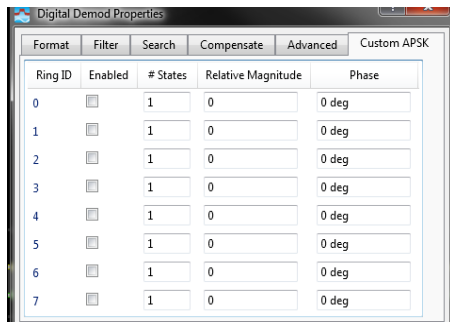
Digital Demod Properties

Format | Filter | Search | Compensate | Advanced | Custom APSK

| Ring ID | Enabled | # States | Relative Magnitude | Phase |
|---|---|---|---|---|
| 0 | | 1 | 0 | 0 deg |
| 1 | | 1 | 0 | 0 deg |
| 2 | | 1 | 0 | 0 deg |
| 3 | | 1 | 0 | 0 deg |
| 4 | | 1 | 0 | 0 deg |
| 5 | | 1 | 0 | 0 deg |
| 6 | | 1 | 0 | 0 deg |
| 7 | | 1 | 0 | 0 deg |